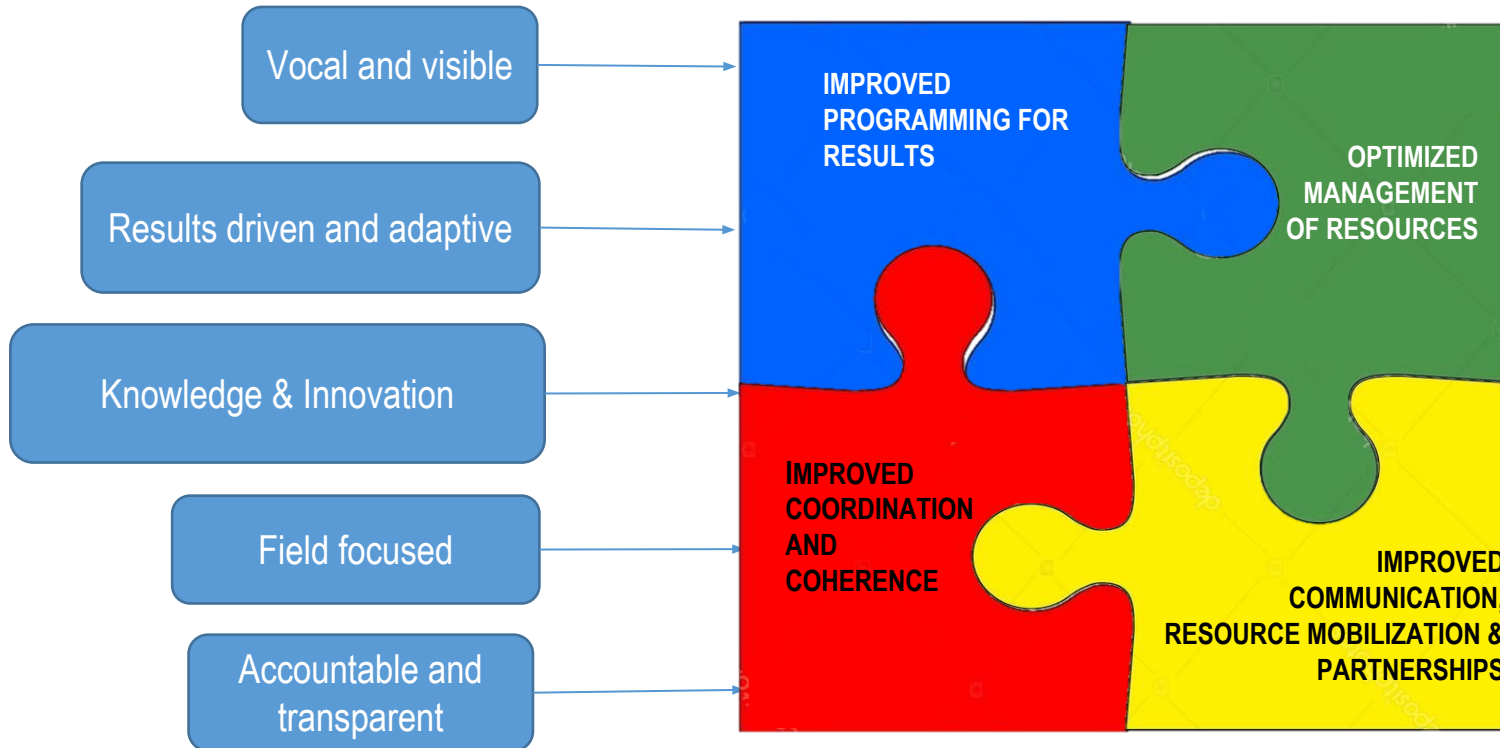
Vocal and visible

Results driven and adaptive

Knowledge & Innovation

Field focused

Accountable and transparent

IMPROVED PROGRAMMING FOR RESULTS

OPTIMIZED MANAGEMENT OF RESOURCES

IMPROVED COORDINATION AND COHERENCE

IMPROVED COMMUNICATION, RESOURCE MOBILIZATION & PARTNERSHIPS